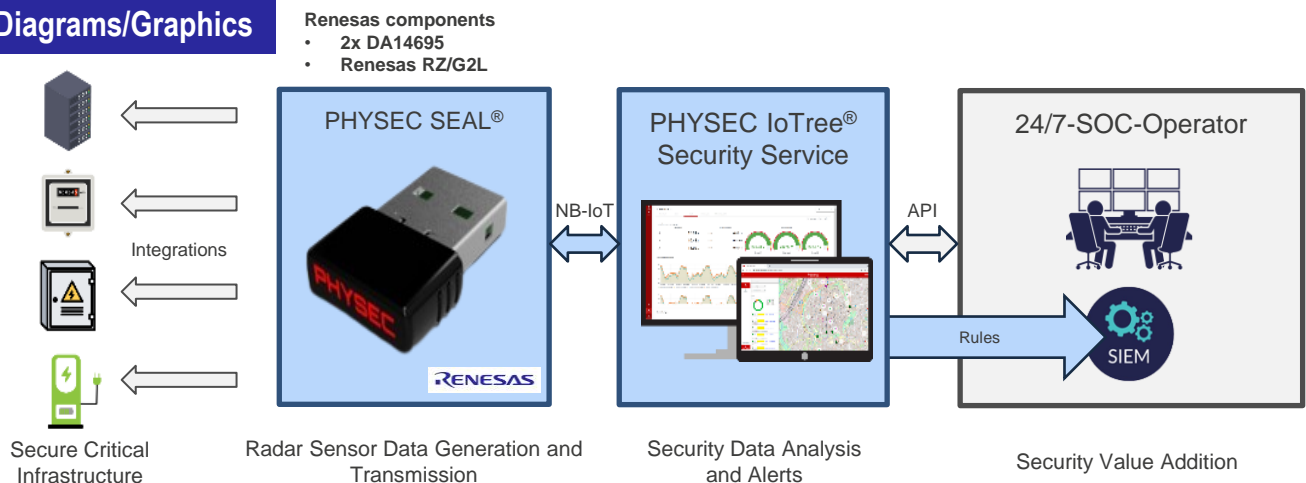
Diagrams/Graphics

Renesas components
• 2x DA14695
• Renesas RZ/G2L

PHYSEC SEAL®

PHYSEC

RENESAS

NB-IoT

PHYSEC IoTree® Security Service

API

24/7-SOC-Operator

Rules

SIEM

Integrations

Secure Critical Infrastructure

Radar Sensor Data Generation and Transmission

Security Data Analysis and Alerts

Security Value Addition